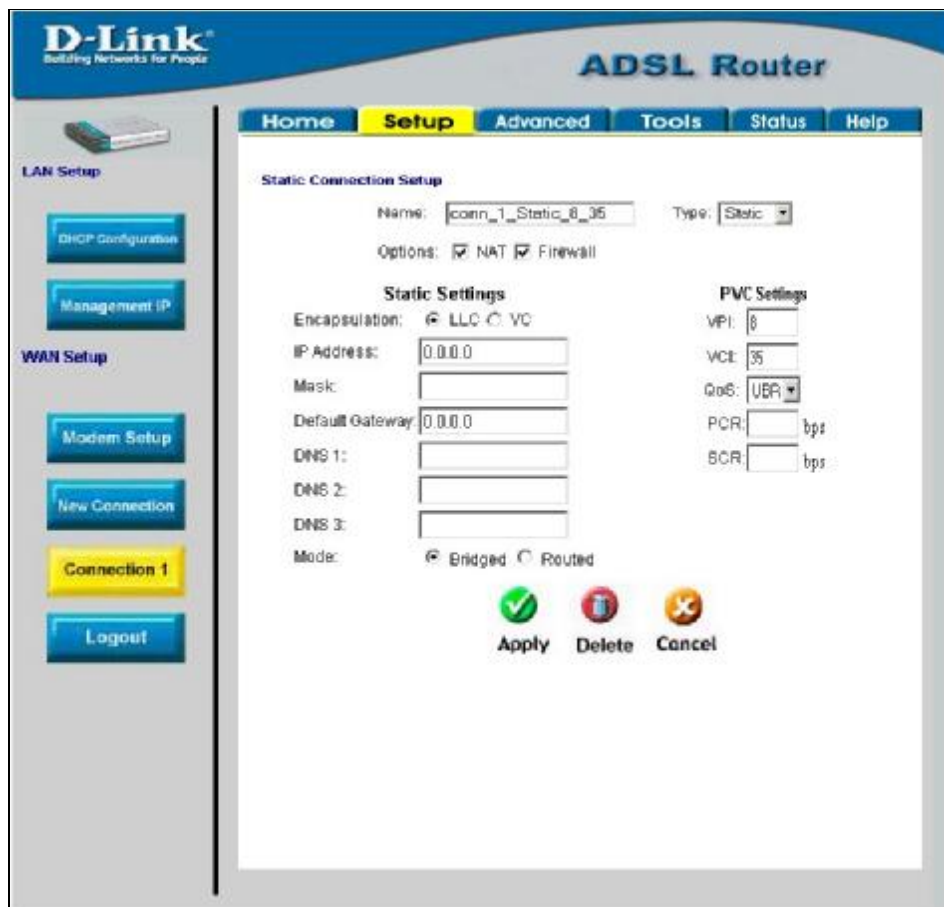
D-Link
Building Networks for People

ADSL Router

Home
Setup
Advanced
Tools
Status
Help

LAN Setup

DHCP Configuration

Management IP

WAN Setup

Modem Setup

New Connection

Connection 1

Logout

Static Connection Setup

Name: conn_1_Static_8_35
Type: Static

Options: NAT Firewall

Static Settings

Encapsulation: LLC VC

IP Address: 0.0.0.0

Mask:

Default Gateway: 0.0.0.0

DNS 1:

DNS 2:

DNS 3:

Mode: Bridged Routed

PVC Settings

VPI: 8

VCI: 35

QoS: UBR

PCR: bps

SCR: bps

Apply
Delete
Cancel